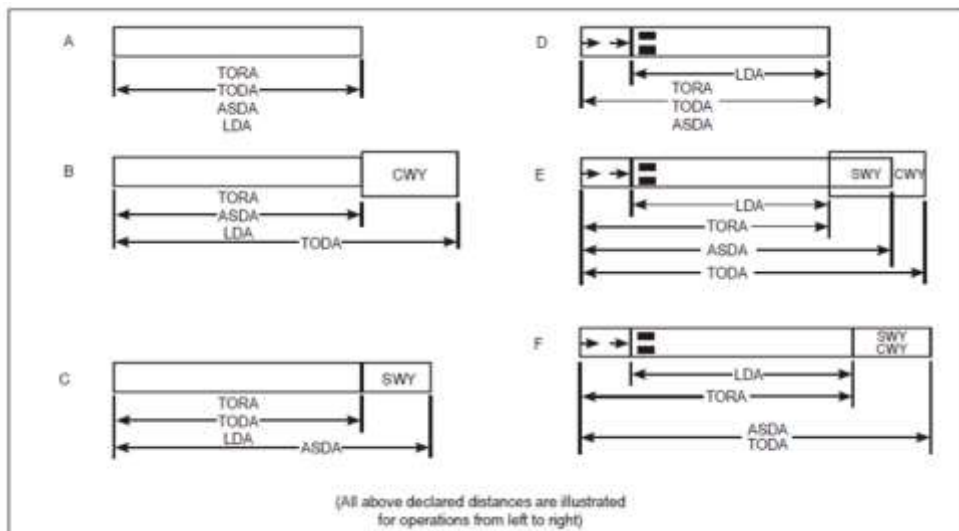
A

TORA
TODA
ASDA
LDA

B

CWY

TORA
ASDA
LDA
TODA

C

SWY

TORA
TODA
LDA
ASDA

D

LDA
TORA
TODA
ASDA

E

SWY
CWY

LDA
TORA
ASDA
TODA

F

SWY
CWY

LDA
TORA
ASDA
TODA

(All above declared distances are illustrated for operations from left to right)